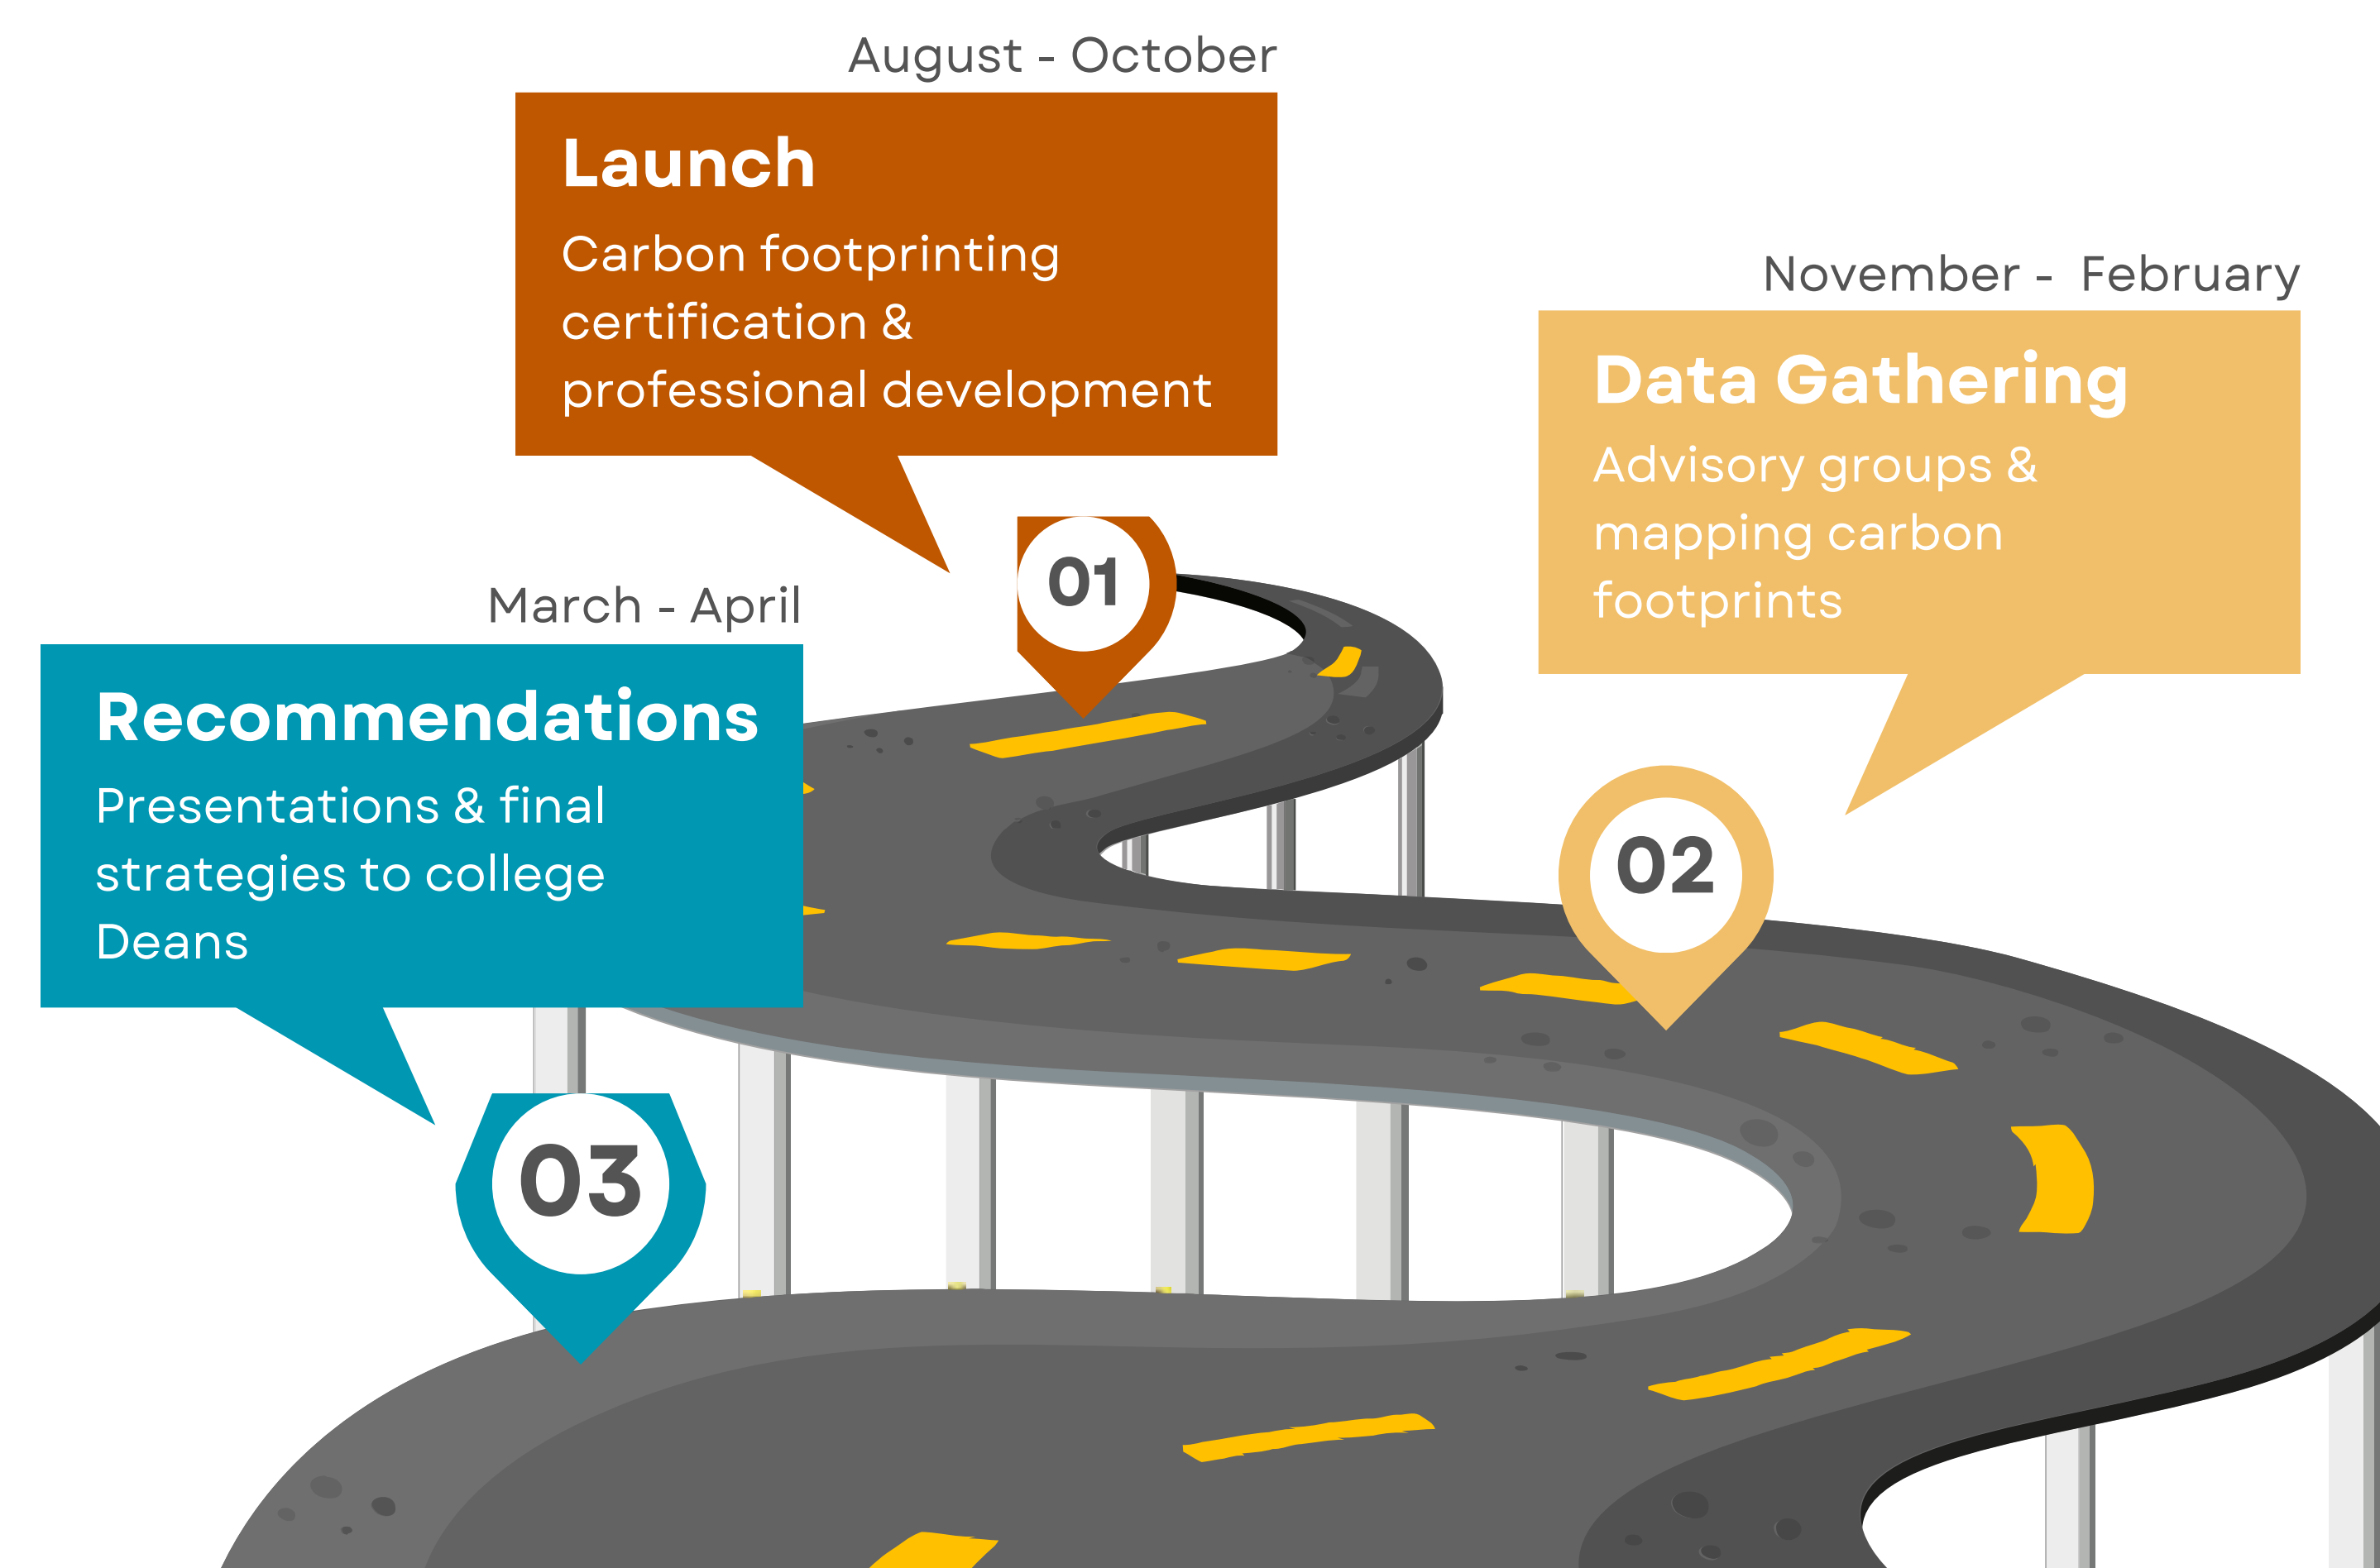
August - October

Launch

Carbon footprinting certification & professional development

01

November - February

Data Gathering

Advisory groups & mapping carbon footprints

02

March - April

Recommendations

Presentations & final strategies to college Deans

03